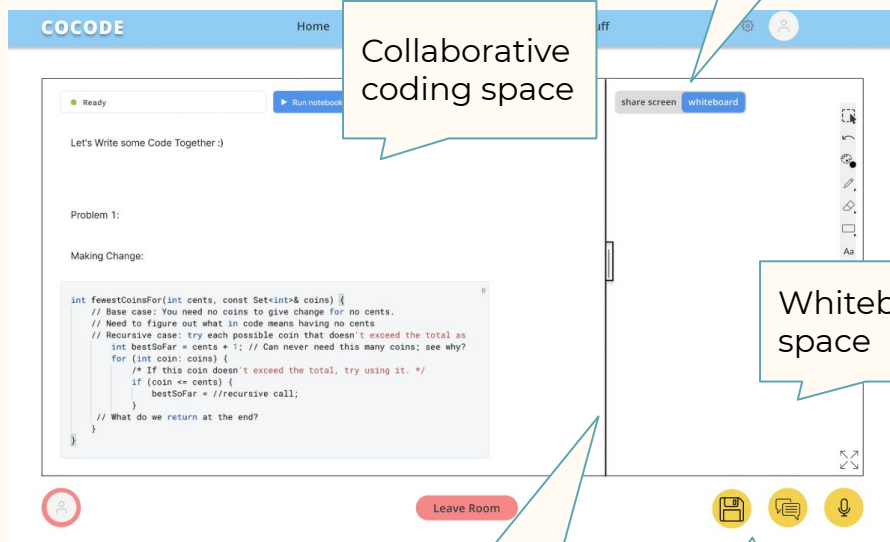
COCODE

Home

uff

Collaborative coding space

Ready

Run notebook

share screen

whiteboard

Let's Write some Code Together :)

Problem 1:

Making Change:

Aa

Whiteb space

```
int fewestCoinsFor(int cents, const Set<int>& coins) {
    // Base case: You need no coins to give change for no cents.
    // Need to figure out what in code means having no cents
    // Recursive case: try each possible coin that doesn't exceed the total as
        int bestSoFar = cents + 1; // Can never need this many coins; see why?
        for (int coin: coins) {
            /* If this coin doesn't exceed the total, try using it. */
            if (coin <= cents) {
                bestSoFar = //recursive call;
            }
    // What do we return at the end?
    }
}
```

Leave Room